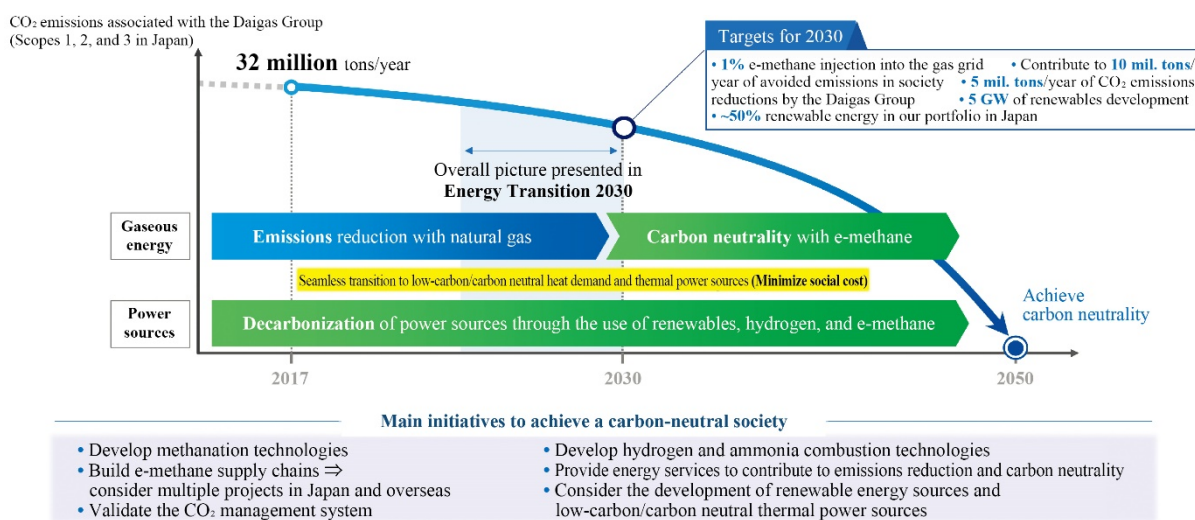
$CO_2$ emissions associated with the Daigas Group
(Scopes 1, 2, and 3 in Japan)

32 million tons/year

Targets for 2030

• 1% e-methane injection into the gas grid • Contribute to 10 mil. tons/year of avoided emissions in society • 5 mil. tons/year of $CO_2$ emissions reductions by the Daigas Group • 5 GW of renewables development • ~50% renewable energy in our portfolio in Japan

Overall picture presented in
Energy Transition 2030

Gaseous energy

Emissions reduction with natural gas

Carbon neutrality with e-methane

Seamless transition to low-carbon/carbon neutral heat demand and thermal power sources (Minimize social cost)

Power sources

Decarbonization of power sources through the use of renewables, hydrogen, and e-methane

Achieve carbon neutrality

2017

2030

2050

Main initiatives to achieve a carbon-neutral society

• Develop methanation technologies
• Build e-methane supply chains ⇒ consider multiple projects in Japan and overseas
• Validate the $CO_2$ management system

• Develop hydrogen and ammonia combustion technologies
• Provide energy services to contribute to emissions reduction and carbon neutrality
• Consider the development of renewable energy sources and low-carbon/carbon neutral thermal power sources